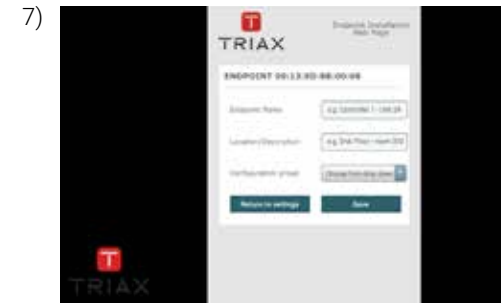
7)

TRIAX

Endpoint Installation Web Page

ENDPOINT 00:13:9D:0B:00:0B

Endpoint Name

e.g. Controller 1 - Unit 24

Location/Description

e.g. 2nd Floor - room 212

Configuration group

Choose from drop down

Return to settings

Save

TRIAX